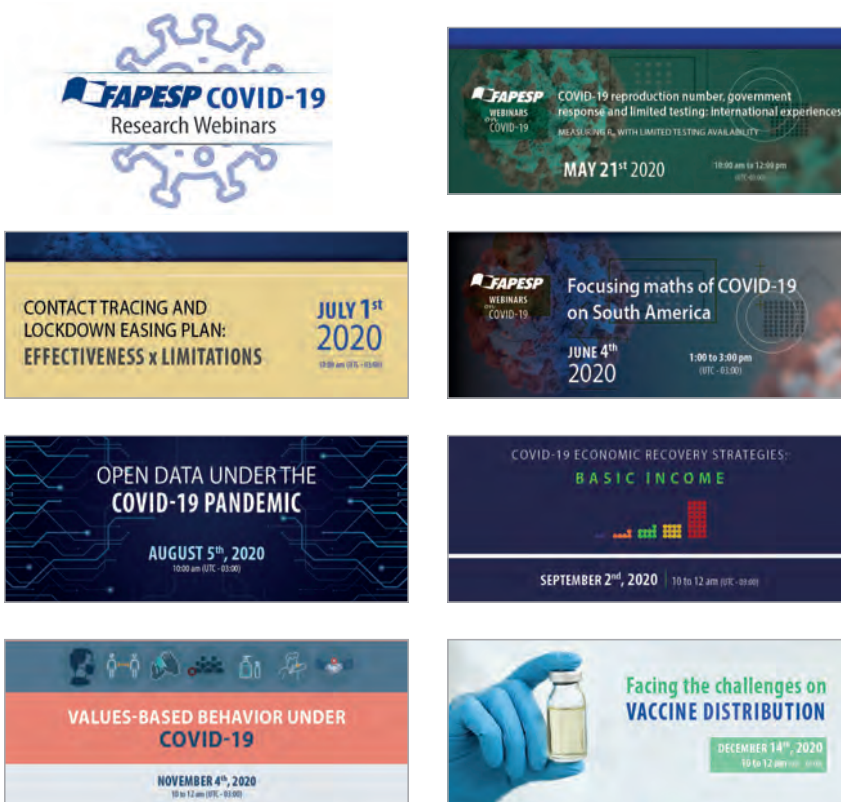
FAPESP COVID-19
Research Webinars

FAPESP
WEBINARS
ON
COVID-19
COVID-19 reproduction number, government response and limited testing: international experiences
MEASURING $R_t$ WITH LIMITED TESTING AVAILABILITY
MAY 21st 2020
10:00 am to 12:00 pm
(UTC - 03:00)

CONTACT TRACING AND LOCKDOWN EASING PLAN: EFFECTIVENESS x LIMITATIONS
JULY 1st
2020
10:00 am (UTC - 03:00)

FAPESP
WEBINARS
ON
COVID-19
Focusing maths of COVID-19 on South America
JUNE 4th
2020
1:00 to 3:00 pm
(UTC - 03:00)

OPEN DATA UNDER THE
COVID-19 PANDEMIC
AUGUST 5th, 2020
10:00 am (UTC - 03:00)

COVID-19 ECONOMIC RECOVERY STRATEGIES:
BASIC INCOME
SEPTEMBER 2nd, 2020 | 10 to 12 am (UTC - 03:00)

VALUES-BASED BEHAVIOR UNDER
COVID-19
NOVEMBER 4th, 2020
10 to 12 am (UTC - 03:00)

Facing the challenges on
VACCINE DISTRIBUTION
DECEMBER 14th, 2020
10 to 12 am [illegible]